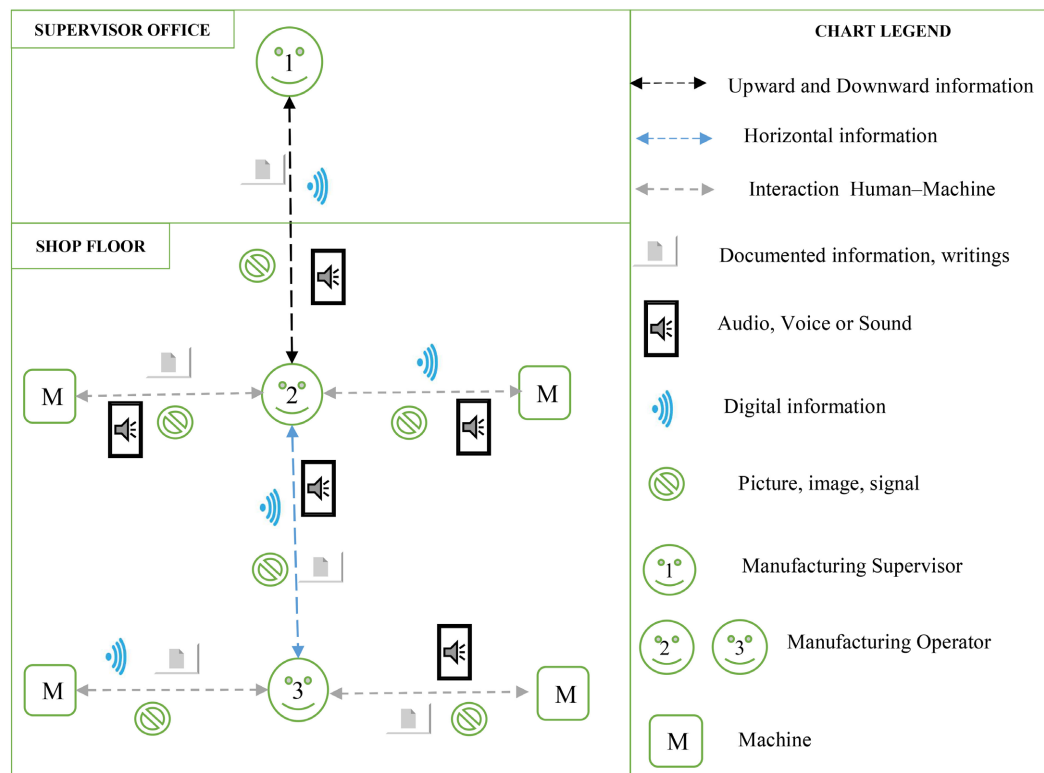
SUPERVISOR OFFICE

1

SHOP FLOOR

M

2

M

M

3

M

CHART LEGEND

Upward and Downward information

Horizontal information

Interaction Human–Machine

Documented information, writings

Audio, Voice or Sound

Digital information

Picture, image, signal

1 Manufacturing Supervisor

2 3 Manufacturing Operator

M Machine